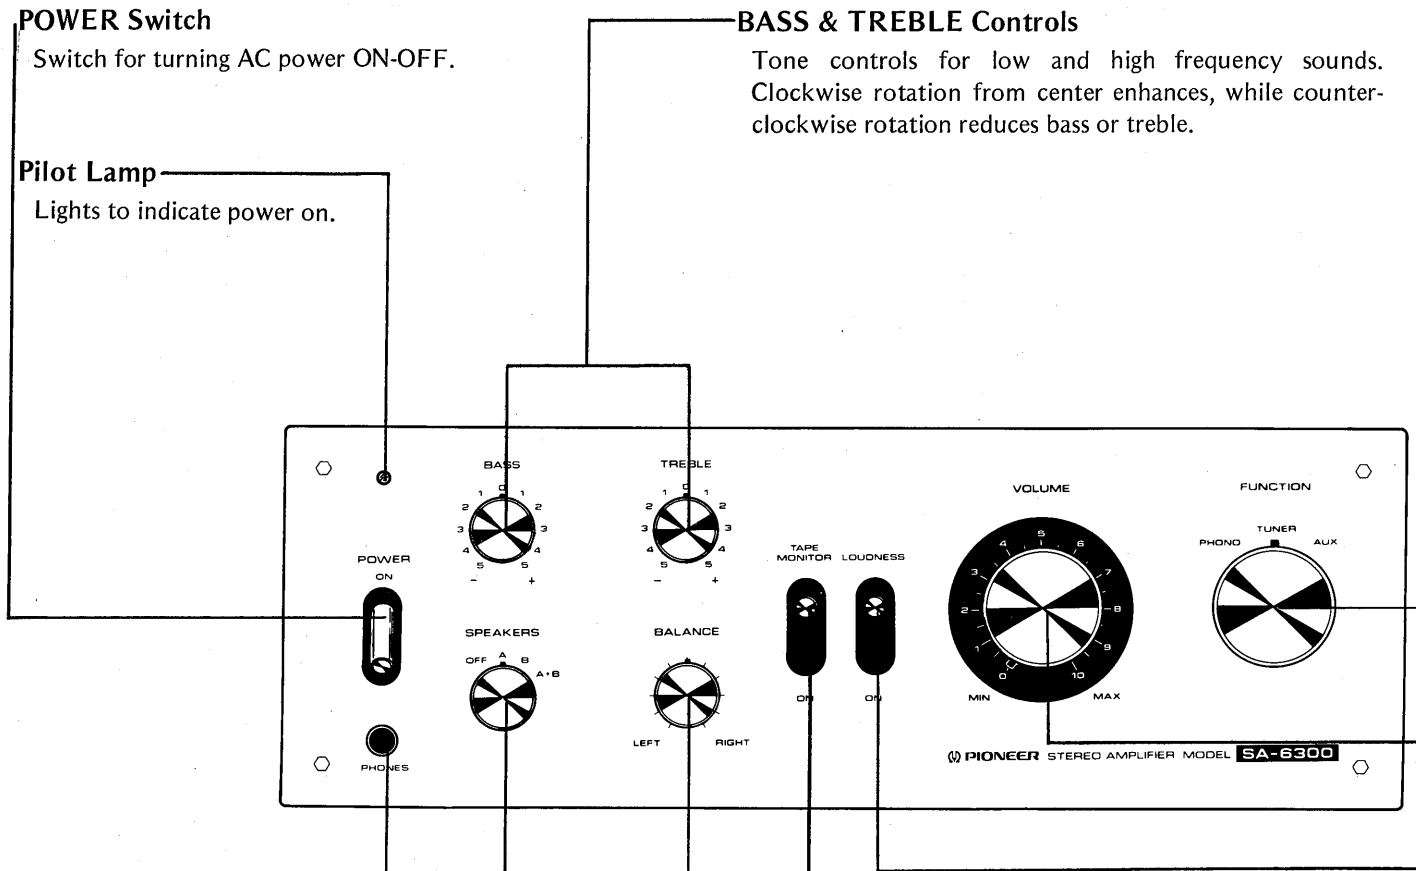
POWER Switch

Switch for turning AC power ON-OFF.

Pilot Lamp

Lights to indicate power on.

BASS & TREBLE Controls

Tone controls for low and high frequency sounds. Clockwise rotation from center enhances, while counterclockwise rotation reduces bass or treble.

POWER
ON

PHONES

BASS
0
1 1
2 2
3 3
4 4
5 5
– +

TREBLE
0
1 1
2 2
3 3
4 4
5 5
– +

SPEAKERS
OFF A B A+B

BALANCE
LEFT RIGHT

TAPE MONITOR
ON

LOUDNESS
ON

VOLUME
0 1 2 3 4 5 6 7 8 9 10
MIN MAX

FUNCTION
PHONO TUNER AUX

PIONEER STEREO AMPLIFIER MODEL SA-6300